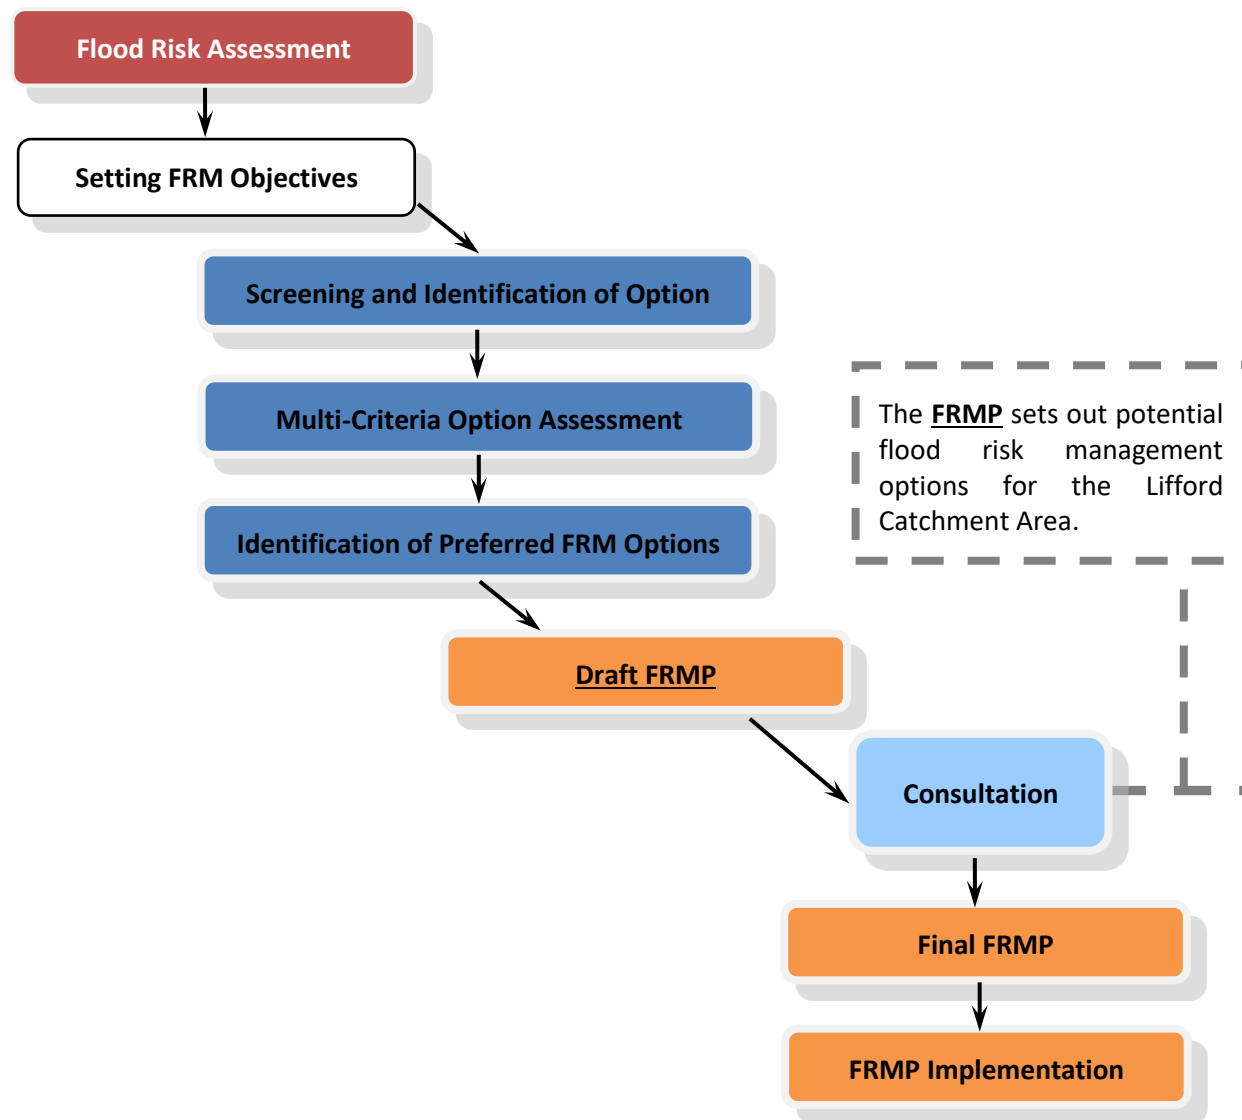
Flood Risk Assessment

Setting FRM Objectives

Screening and Identification of Option

Multi-Criteria Option Assessment

Identification of Preferred FRM Options

The FRMP sets out potential flood risk management options for the Lifford Catchment Area.

Draft FRMP

Consultation

Final FRMP

FRMP Implementation